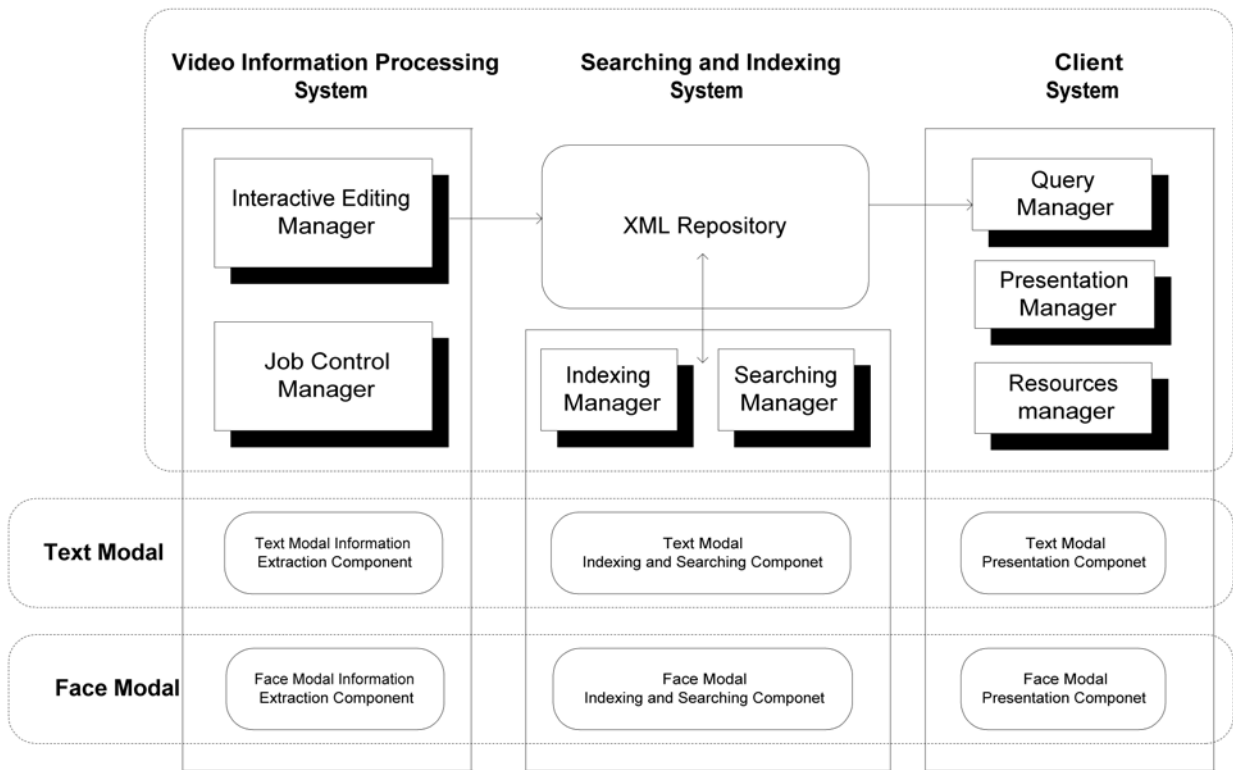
Video Information Processing System

Searching and Indexing System

Client System

Interactive Editing Manager

XML Repository

Query Manager

Presentation Manager

Job Control Manager

Indexing Manager

Searching Manager

Resources manager

Text Modal

Text Modal Information Extraction Component

Text Modal Indexing and Searching Componet

Text Modal Presentation Componet

Face Modal

Face Modal Information Extraction Component

Face Modal Indexing and Searching Componet

Face Modal Presentation Componet